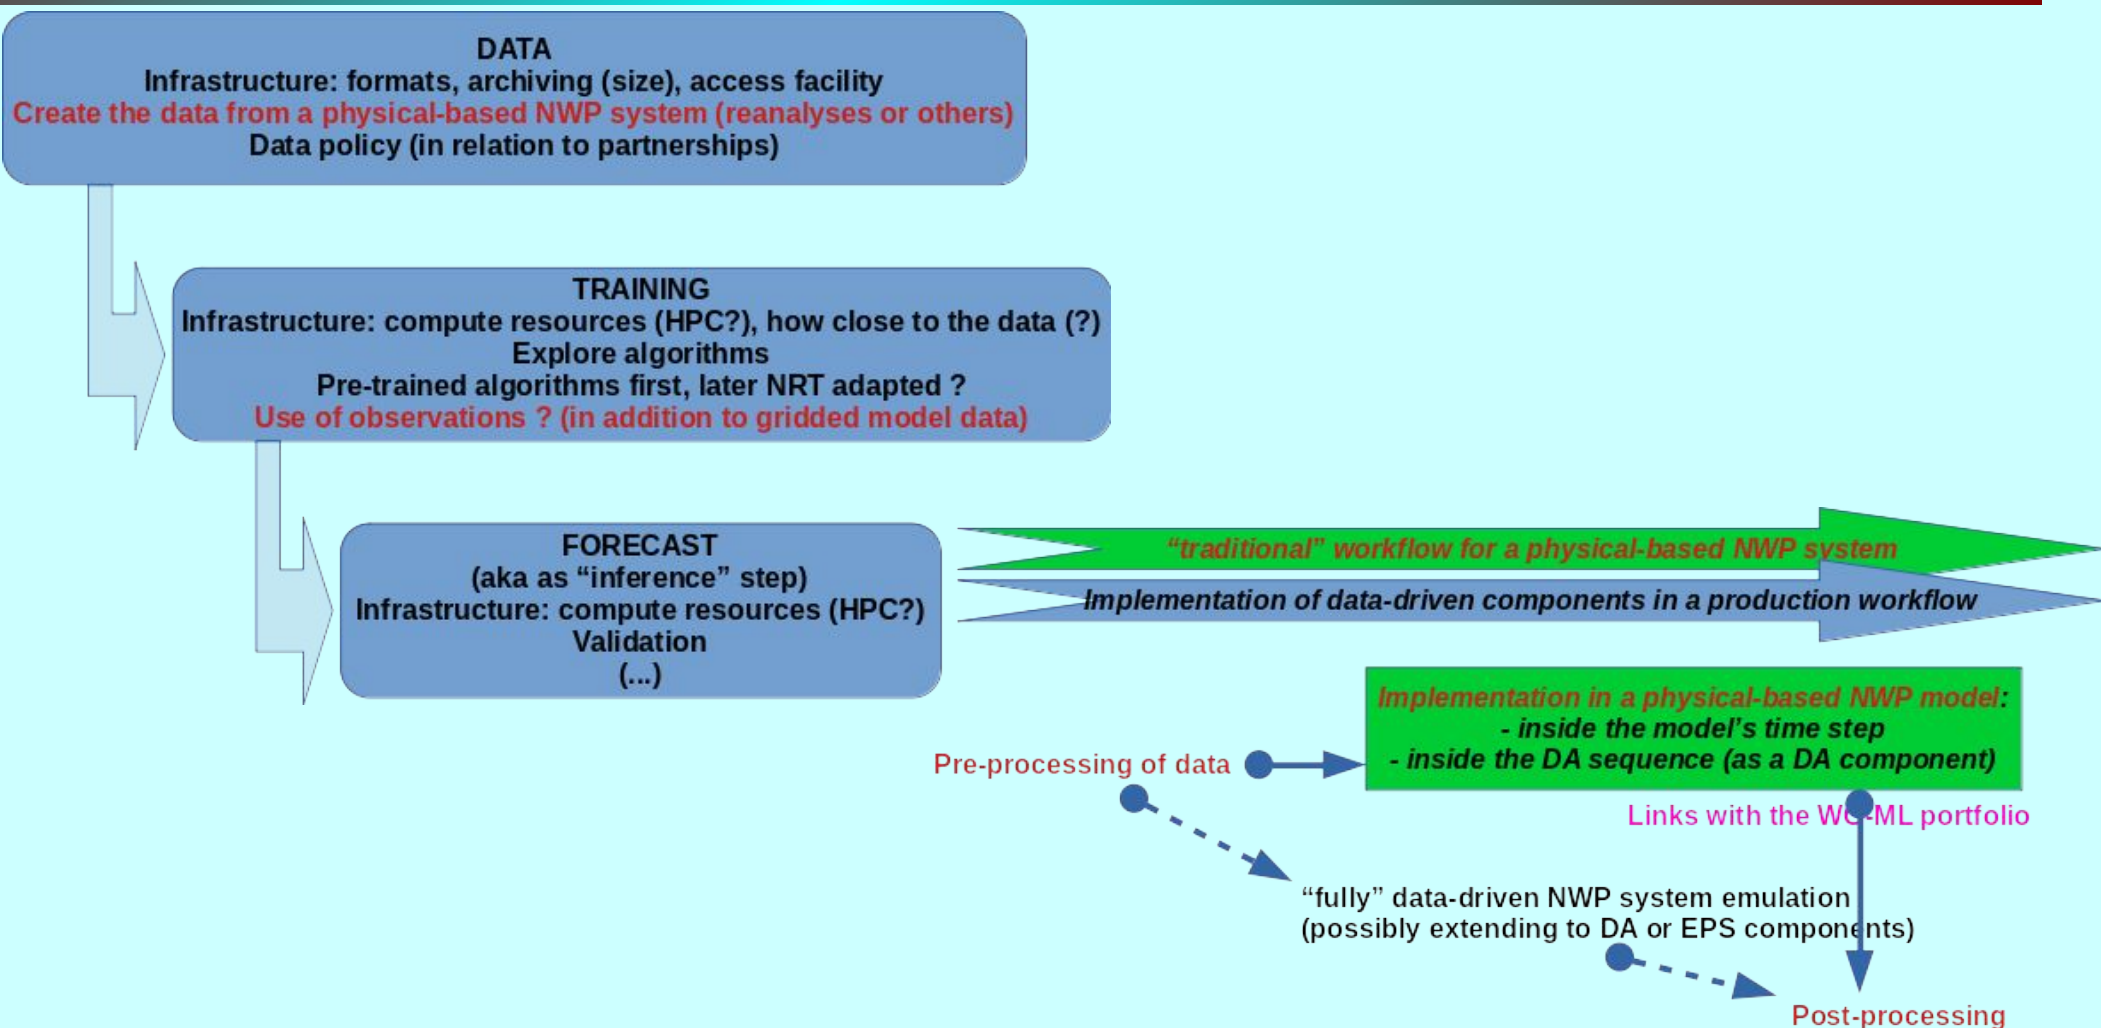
DATA
Infrastructure: formats, archiving (size), access facility
Create the data from a physical-based NWP system (reanalyses or others)
Data policy (in relation to partnerships)

TRAINING
Infrastructure: compute resources (HPC?), how close to the data (?)
Explore algorithms
Pre-trained algorithms first, later NRT adapted ?
Use of observations ? (in addition to gridded model data)

FORECAST
(aka as “inference” step)
Infrastructure: compute resources (HPC?)
Validation
(...)

“traditional” workflow for a physical-based NWP system

Implementation of data-driven components in a production workflow

Implementation in a physical-based NWP model:
- inside the model’s time step
- inside the DA sequence (as a DA component)

Pre-processing of data

Links with the W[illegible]-ML portfolio

“fully” data-driven NWP system emulation
(possibly extending to DA or EPS components)

Post-processing